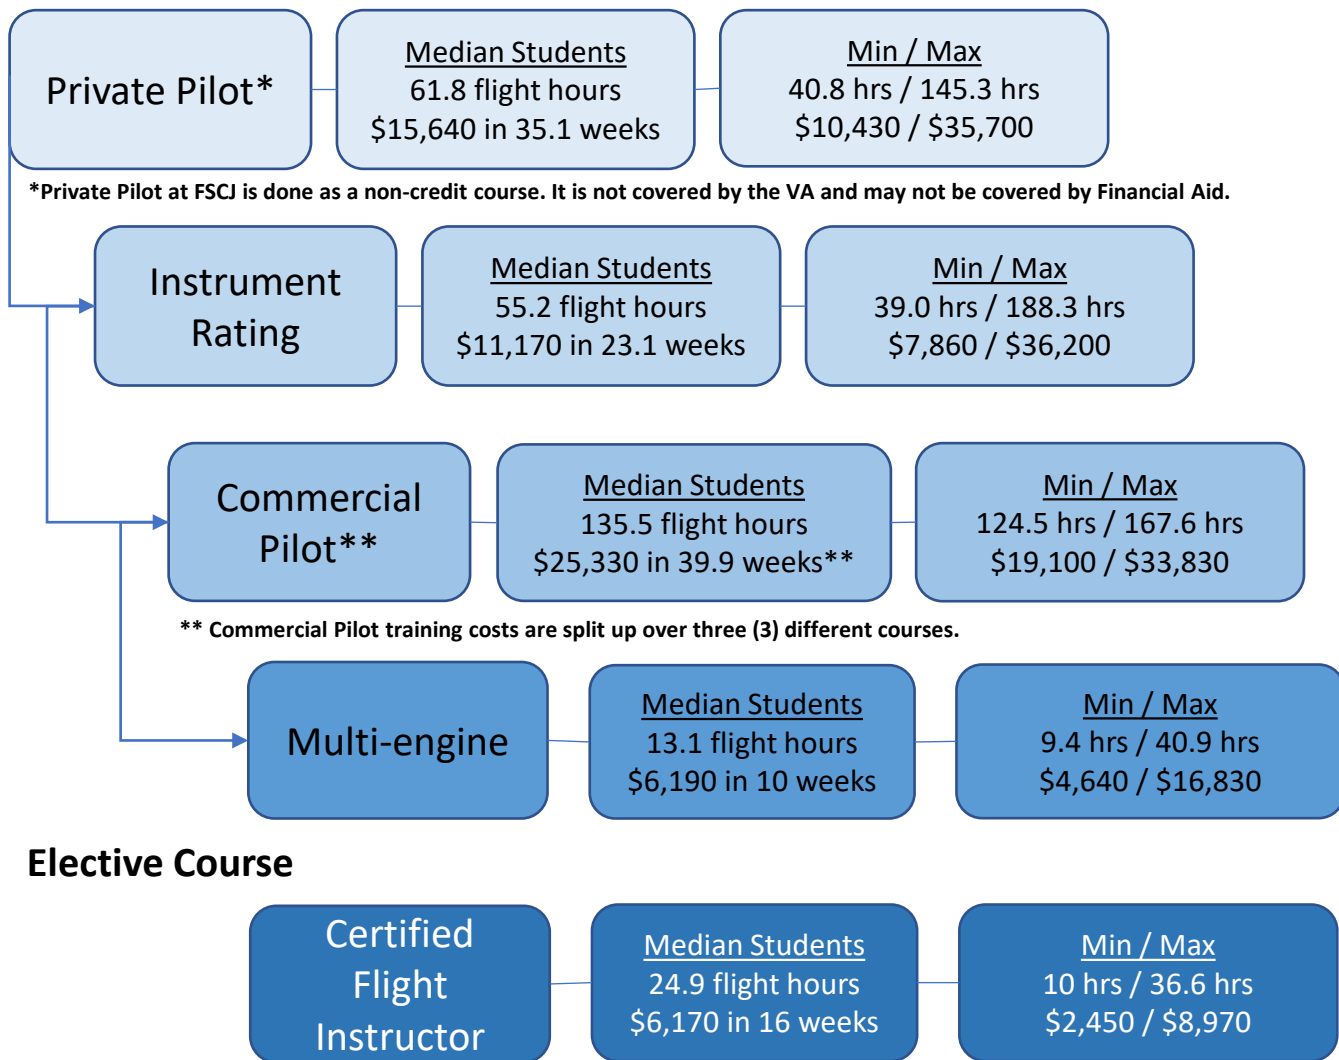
Private Pilot*

Median Students
61.8 flight hours
$15,640 in 35.1 weeks

Min / Max
40.8 hrs / 145.3 hrs
$10,430 / $35,700

*Private Pilot at FSCJ is done as a non-credit course. It is not covered by the VA and may not be covered by Financial Aid.

Instrument Rating

Median Students
55.2 flight hours
$11,170 in 23.1 weeks

Min / Max
39.0 hrs / 188.3 hrs
$7,860 / $36,200

Commercial Pilot**

Median Students
135.5 flight hours
$25,330 in 39.9 weeks**

Min / Max
124.5 hrs / 167.6 hrs
$19,100 / $33,830

** Commercial Pilot training costs are split up over three (3) different courses.

Multi-engine

Median Students
13.1 flight hours
$6,190 in 10 weeks

Min / Max
9.4 hrs / 40.9 hrs
$4,640 / $16,830

Elective Course

Certified Flight Instructor

Median Students
24.9 flight hours
$6,170 in 16 weeks

Min / Max
10 hrs / 36.6 hrs
$2,450 / $8,970